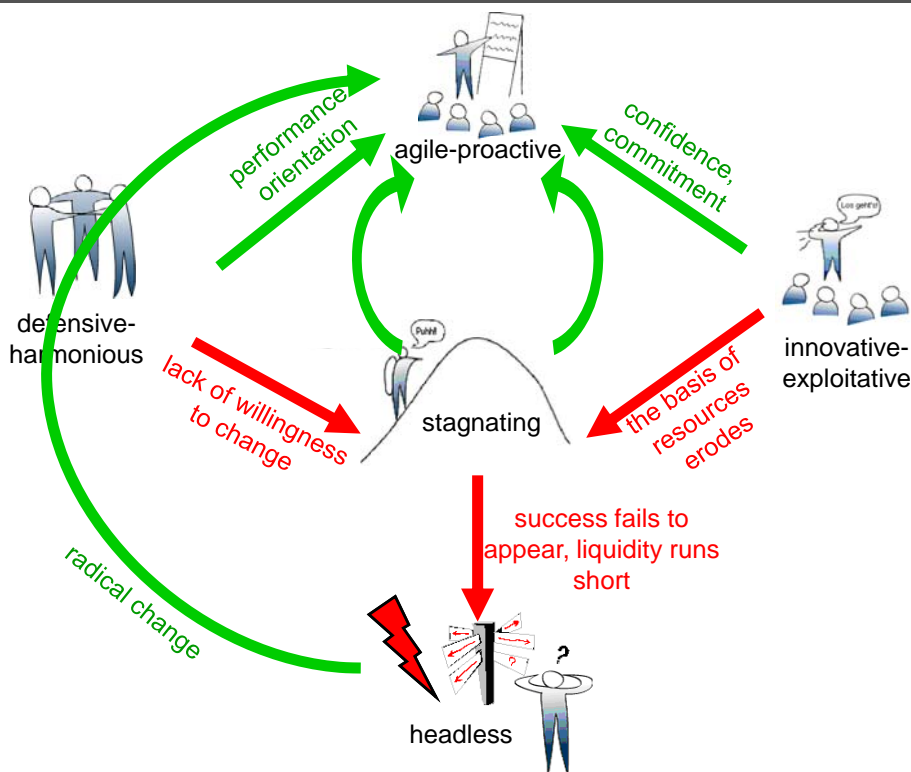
agile-proactive

performance orientation

confidence, commitment

Los geht's!

defensive-harmonious

Puhh!

innovative-exploitative

lack of willingness to change

stagnating

the basis of resources erodes

success fails to appear, liquidity runs short

radical change

?

headless